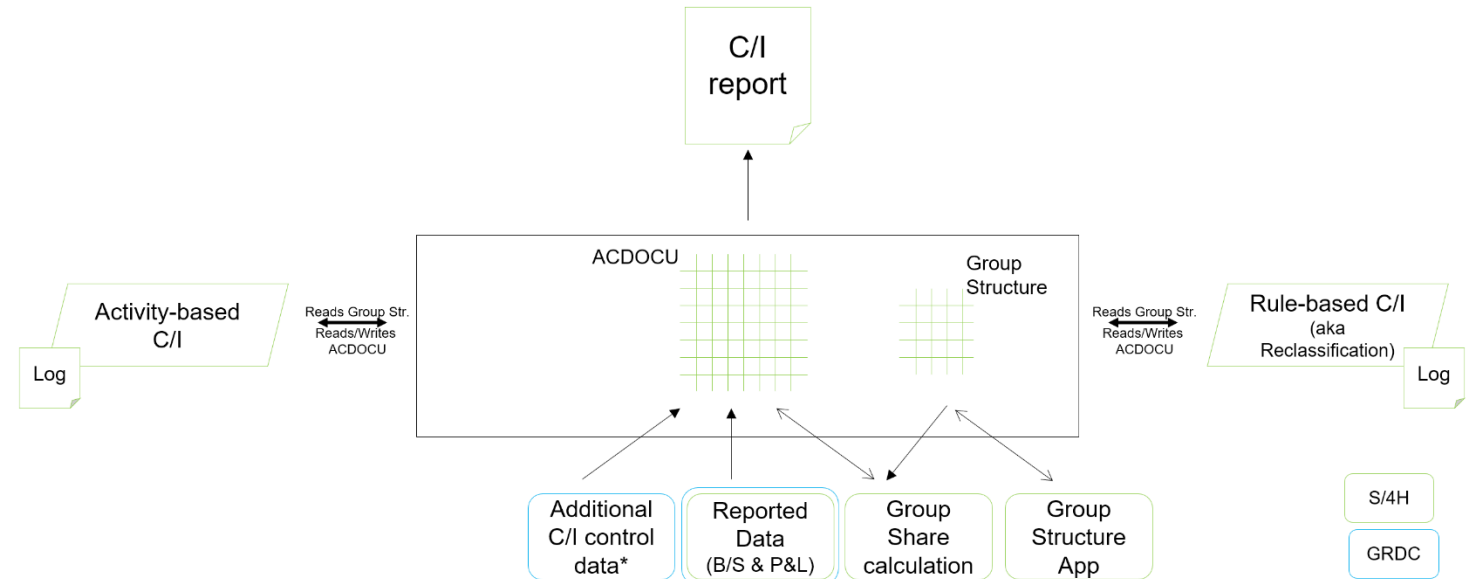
C/I report

ACDOCU

Group Structure

Activity-based C/I

Log

Reads Group Str.
Reads/Writes ACDOCU

Reads Group Str.
Reads/Writes ACDOCU

Rule-based C/I (aka Reclassification)

Log

Additional C/I control data*

Reported Data (B/S & P&L)

Group Share calculation

Group Structure App

S/4H

GRDC